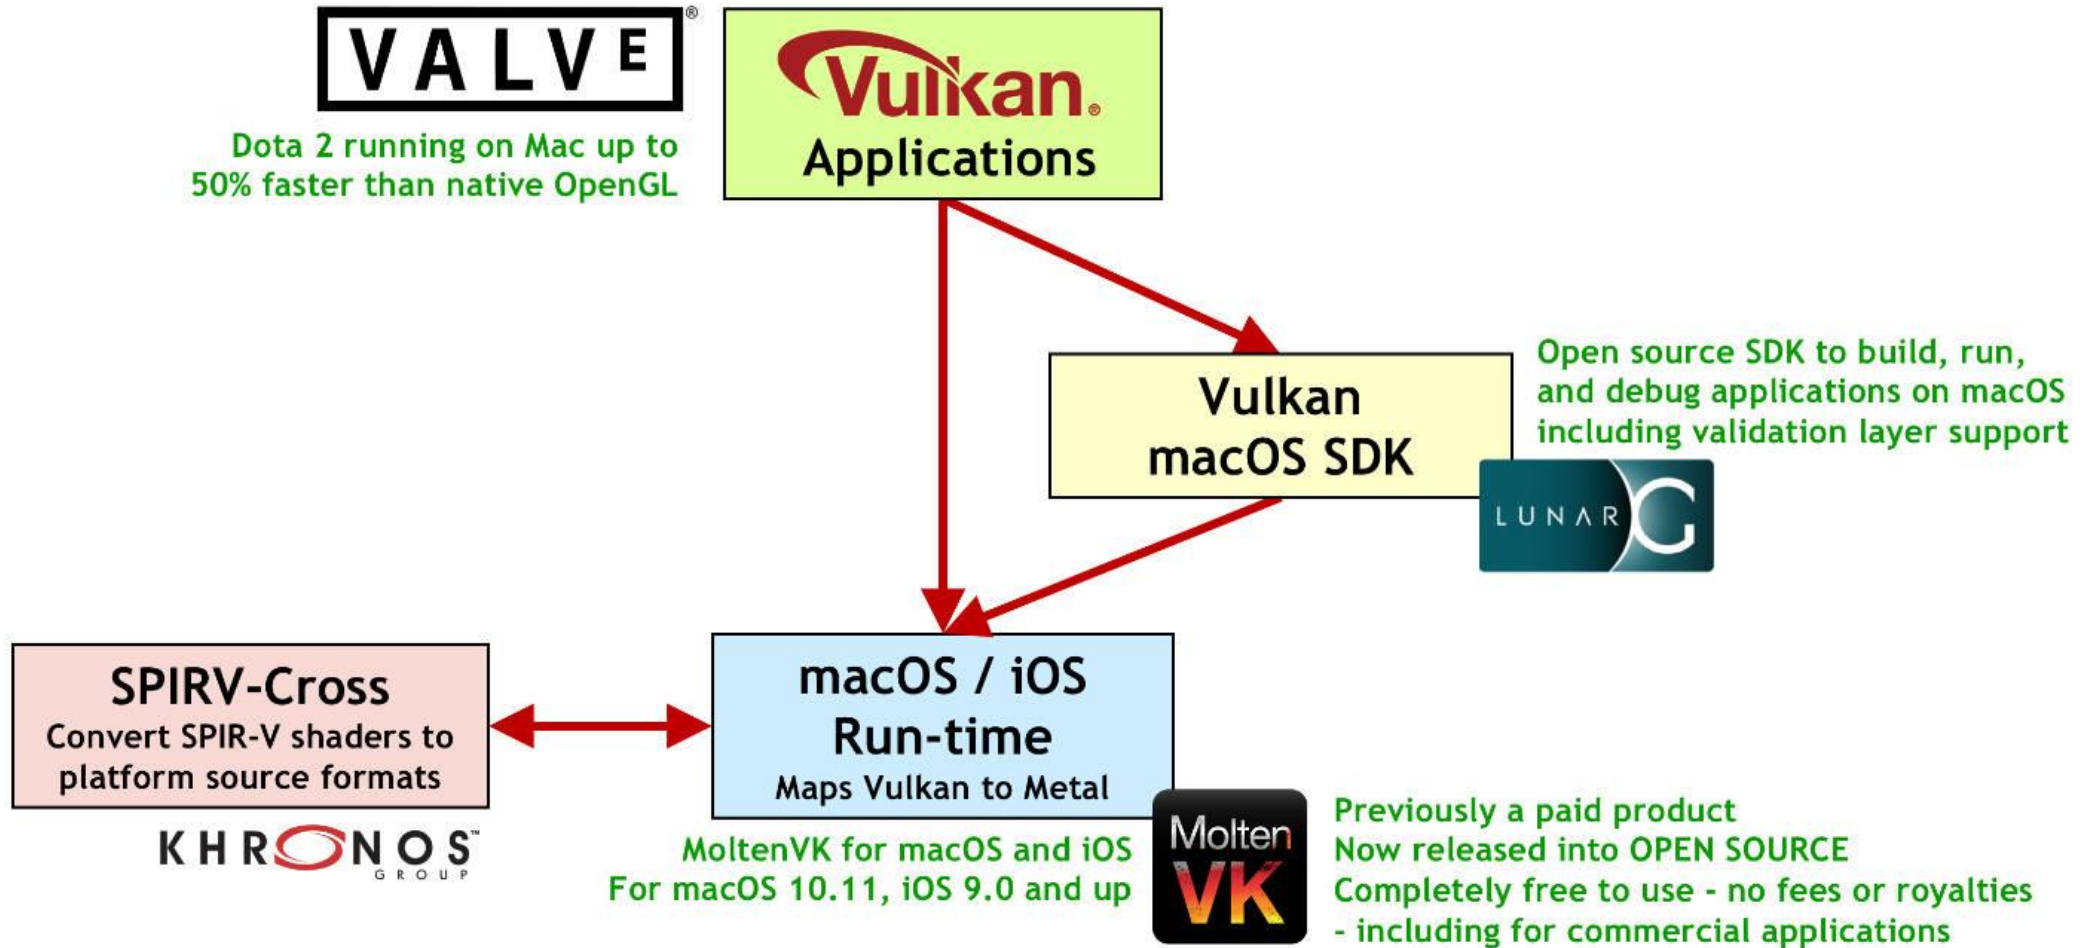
VALVE®

Dota 2 running on Mac up to 50% faster than native OpenGL

Vulkan. Applications

Vulkan macOS SDK

Open source SDK to build, run, and debug applications on macOS including validation layer support

LUNARG

SPIRV-Cross
Convert SPIR-V shaders to platform source formats

KHRONOS™ GROUP

macOS / iOS
Run-time
Maps Vulkan to Metal

MoltenVK for macOS and iOS
For macOS 10.11, iOS 9.0 and up

Molten VK

Previously a paid product
Now released into OPEN SOURCE
Completely free to use - no fees or royalties - including for commercial applications